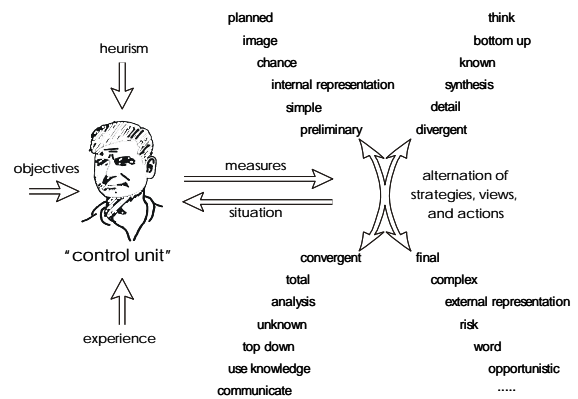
planned
image
chance
internal representation
simple
preliminary

think
bottom up
known
synthesis
detail
divergent

heurism

objectives

measures

situation

alternation of strategies, views, and actions

"control unit"

experience

convergent
total
analysis
unknown
top down
use knowledge
communicate

final
complex
external representation
risk
word
opportunistic
.....